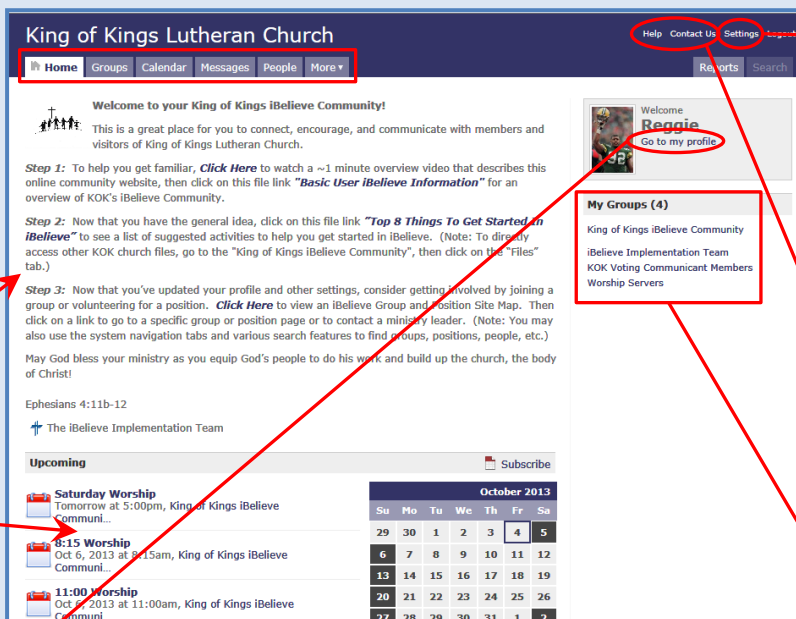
King of Kings Lutheran Church

Help Contact Us Settings Logout

Home Groups Calendar Messages People More ▾

Reports Search

Welcome to your King of Kings iBelieve Community!

This is a great place for you to connect, encourage, and communicate with members and visitors of King of Kings Lutheran Church.

Step 1: To help you get familiar, Click Here to watch a ~1 minute overview video that describes this online community website, then click on this file link "Basic User iBelieve Information" for an overview of KOK's iBelieve Community.

Step 2: Now that you have the general idea, click on this file link "Top 8 Things To Get Started in iBelieve" to see a list of suggested activities to help you get started in iBelieve. (Note: To directly access other KOK church files, go to the "King of Kings iBelieve Community", then click on the "Files" tab.)

Step 3: Now that you've updated your profile and other settings, consider getting involved by joining a group or volunteering for a position. Click Here to view an iBelieve Group and Position Site Map. Then click on a link to go to a specific group or position page or to contact a ministry leader. (Note: You may also use the system navigation tabs and various search features to find groups, positions, people, etc.)

May God bless your ministry as you equip God's people to do his work and build up the church, the body of Christ!

Ephesians 4:11b-12

The iBelieve Implementation Team

Welcome
Reggie
Go to my profile

My Groups (4)
King of Kings iBelieve Community
iBelieve Implementation Team
KOK Voting Communicant Members
Worship Servers

Upcoming
Subscribe

Saturday Worship
Tomorrow at 5:00pm, King of Kings iBelieve Communi...

8:15 Worship
Oct 6, 2013 at 8:15am, King of Kings iBelieve Communi...

11:00 Worship
Oct 6, 2013 at 11:00am, King of Kings iBelieve Communi...

October 2013

| Su | Mo | Tu | We | Th | Fr | Sa |
|---|---|---|---|---|---|---|
| 29 | 30 | 1 | 2 | 3 | 4 | 5 |
| 6 | 7 | 8 | 9 | 10 | 11 | 12 |
| 13 | 14 | 15 | 16 | 17 | 18 | 19 |
| 20 | 21 | 22 | 23 | 24 | 25 | 26 |
| 27 | 28 | 29 | 30 | 31 | 1 | 2 |